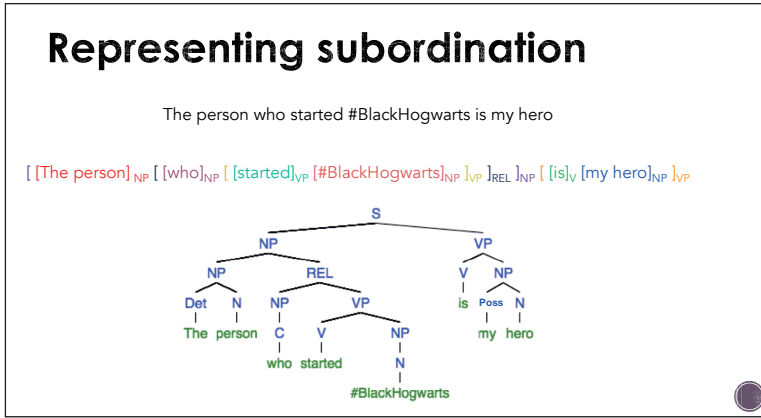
Representing subordination

The person who started #BlackHogwarts is my hero

[ [The person]$_{NP}$ [ [who]$_{NP}$ [ [started]$_{VP}$ [#BlackHogwarts]$_{NP}$ ]$_{VP}$ ]$_{REL}$ ]$_{NP}$ [ [is]$_{V}$ [my hero]$_{NP}$ ]$_{VP}$

S
NP
VP
NP
REL
V
NP
Det
N
NP
VP
is
Poss
N
The
person
C
V
NP
my
hero
who
started
N
#BlackHogwarts